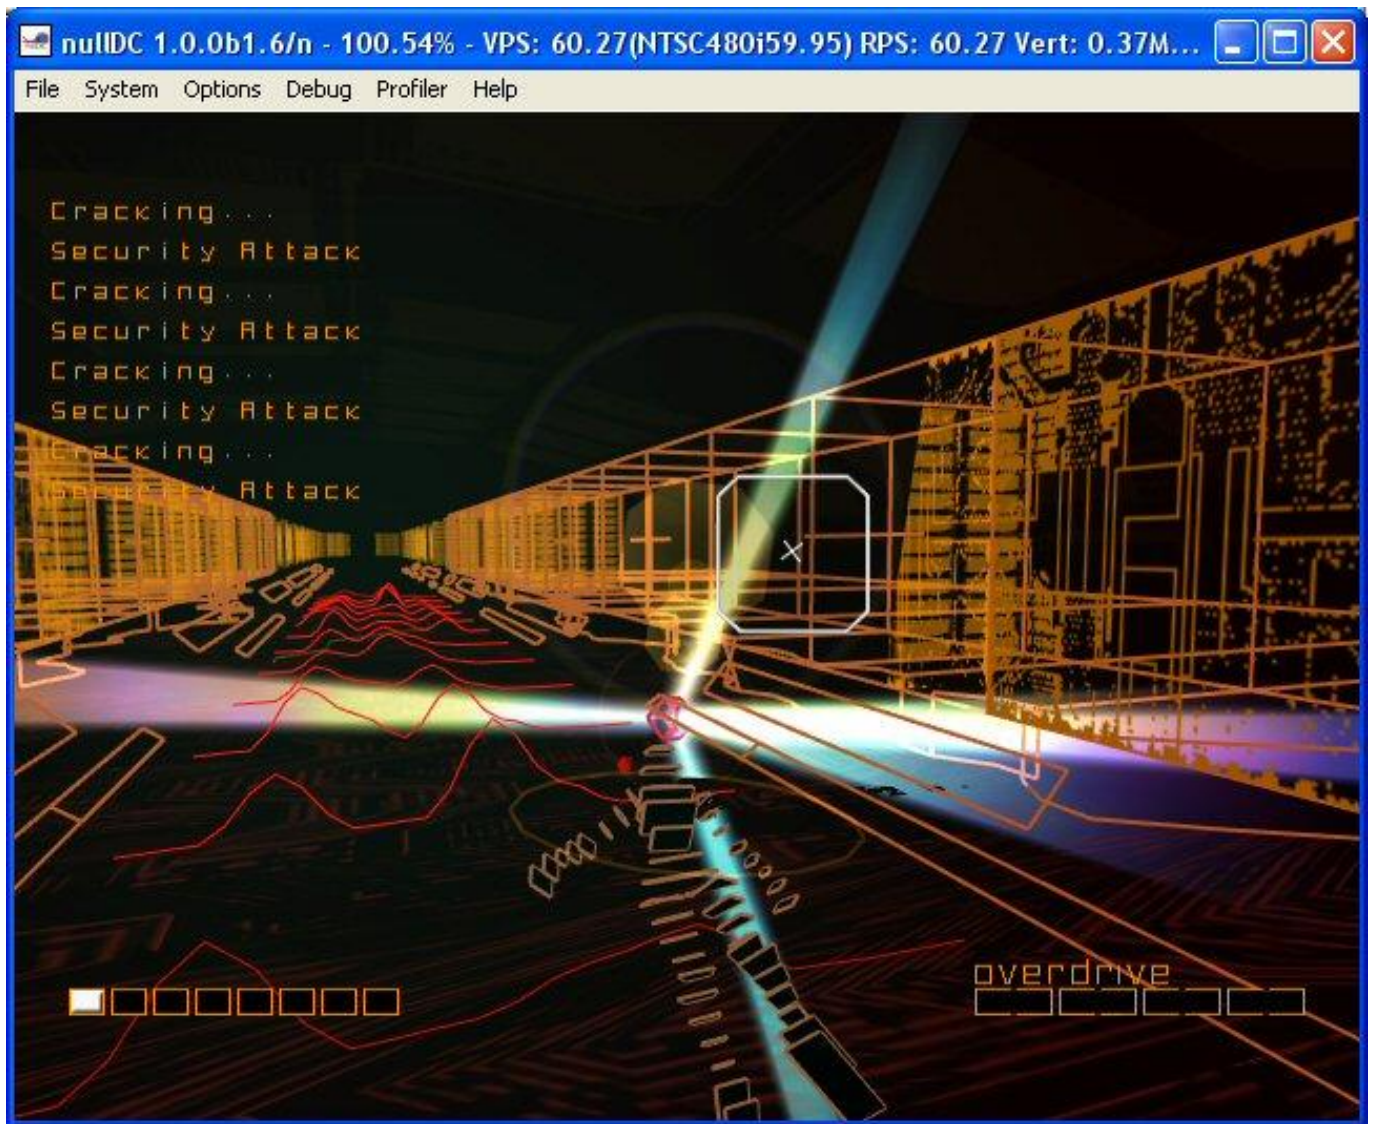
nullDC 1.0.0b1.6/n - 100.54% - VPS: 60.27(NTSC480i59.95) RPS: 60.27 Vert: 0.37M...

File System Options Debug Profiler Help

Cracking...
Security Attack
Cracking...
Security Attack
Cracking...
Security Attack
Cracking...
Security Attack

overdrive